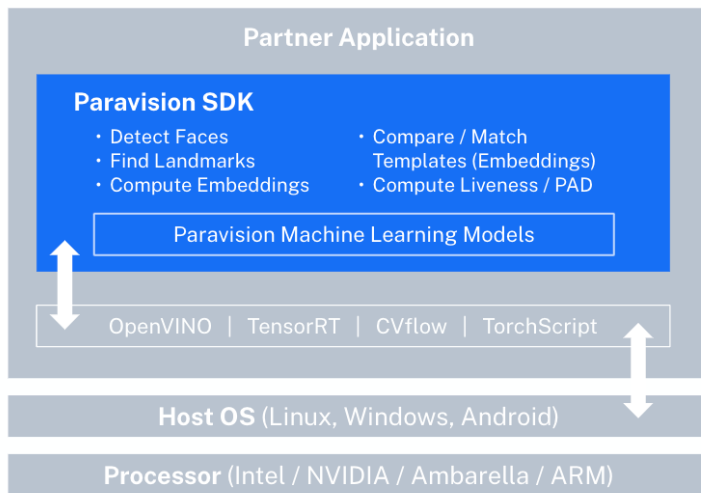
Partner Application

Paravision SDK

• Detect Faces
• Find Landmarks
• Compute Embeddings

• Compare / Match Templates (Embeddings)
• Compute Liveness / PAD

Paravision Machine Learning Models

OpenVINO | TensorRT | CVflow | TorchScript

Host OS (Linux, Windows, Android)

Processor (Intel / NVIDIA / Ambarella / ARM)